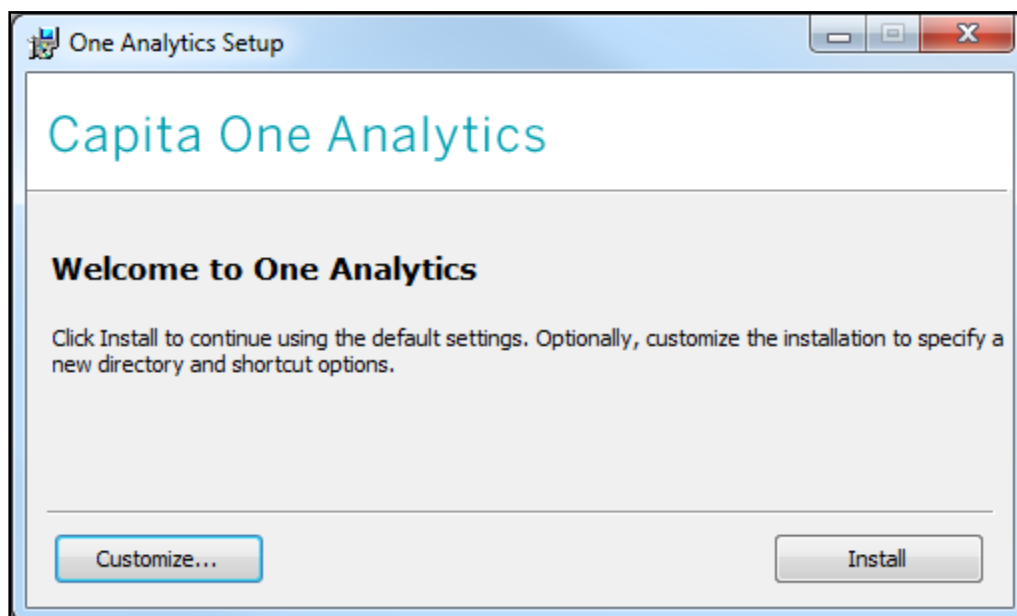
One Analytics Setup

Capita One Analytics

Welcome to One Analytics

Click Install to continue using the default settings. Optionally, customize the installation to specify a new directory and shortcut options.

Customize...

Install